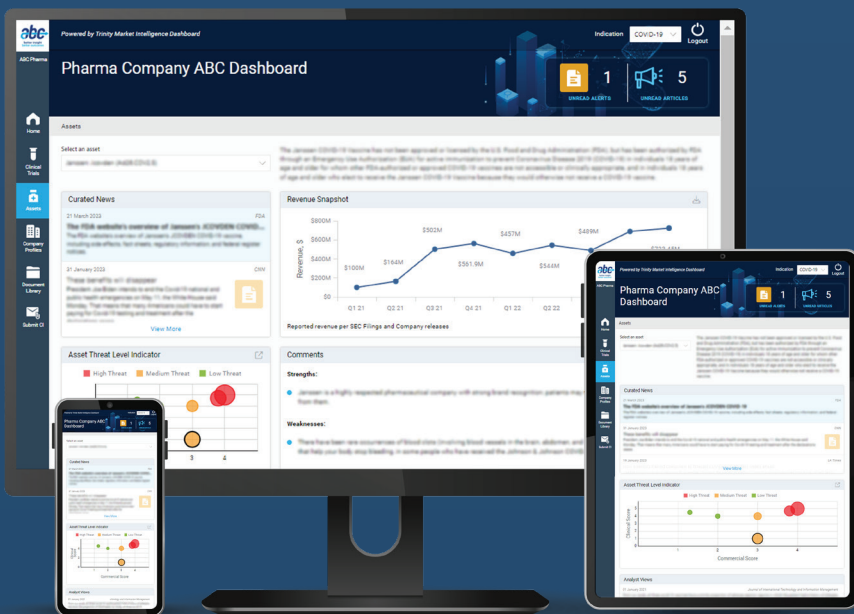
abc
ABC Pharma
Powered by Trinity Market Intelligence Dashboard
Indication COVID-19
Logout
Pharma Company ABC Dashboard
1 UNREAD ALERTS
5 UNREAD ARTICLES
Home
Clinical Trials
Assets
Company Profiles
Document Library
Submit CI
Assets
Select an asset
Janssen Jcovden (Ad26.COV2.S)
Curated News
21 March 2023 FDA
The FDA website's overview of Janssen's JCOVDEN COVID-19 vaccine
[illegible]
21 January 2022 CNN
These benefits will disappear
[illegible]
View More
Revenue Snapshot
$800M
$600M
$400M
$200M
$0
Revenue, $
$100M
$164M
$502M
$561.9M
$457M
$544M
$489M
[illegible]
Q1 21
Q2 21
Q3 21
Q4 21
Q1 22
Q2 22
Reported revenue per SEC Filings and Company releases
Asset Threat Level Indicator
High Threat
Medium Threat
Low Threat
3
4
Comments
Strengths:
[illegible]
Weaknesses:
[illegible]
Pharma Company ABC Dashboard
Curated News
Asset Threat Level Indicator
High Threat
Medium Threat
Low Threat
Clinical Score
Commercial Score
1
2
3
4
Analyst Views
View More